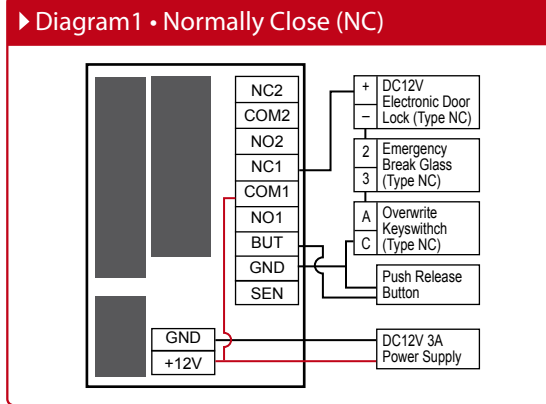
Diagram1 • Normally Close (NC)

NC2
COM2
NO2
NC1
COM1
NO1
BUT
GND
SEN

GND
+12V

+
−
DC12V Electronic Door Lock (Type NC)

2
3
Emergency Break Glass (Type NC)

A
C
Overwrite Keyswithch (Type NC)

Push Release Button

DC12V 3A Power Supply